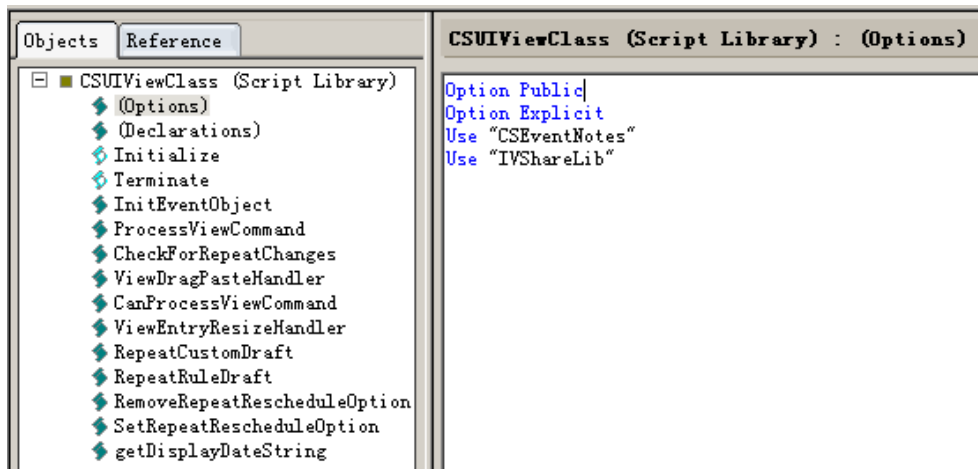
Objects
Reference

CSUIViewClass (Script Library)
(Options)
(Declarations)
Initialize
Terminate
InitEventObject
ProcessViewCommand
CheckForRepeatChanges
ViewDragPasteHandler
CanProcessViewCommand
ViewEntryResizeHandler
RepeatCustomDraft
RepeatRuleDraft
RemoveRepeatRescheduleOption
SetRepeatRescheduleOption
getDisplayDateString

CSUIViewClass (Script Library) : (Options)

Option Public
Option Explicit
Use "CSEventNotes"
Use "IVShareLib"